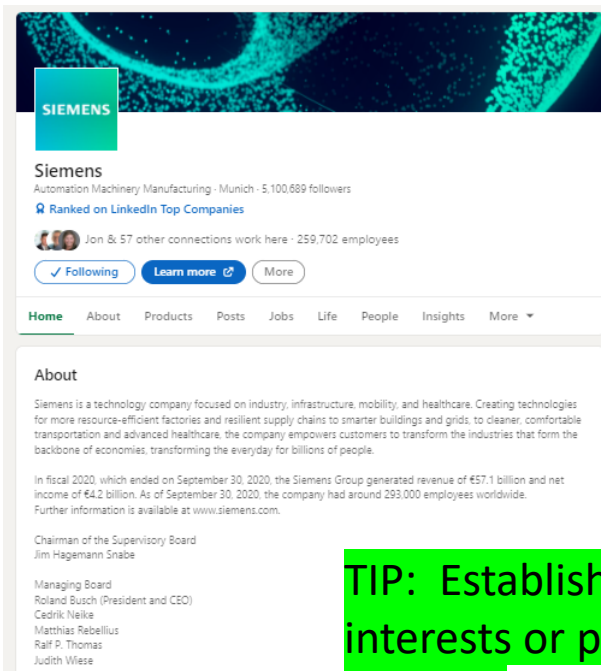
SIEMENS

Siemens
Automation Machinery Manufacturing · Munich · 5,100,689 followers
Ranked on LinkedIn Top Companies

Jon & 57 other connections work here · 259,702 employees

✓ Following Learn more More

Home About Products Posts Jobs Life People Insights More

About

Siemens is a technology company focused on industry, infrastructure, mobility, and healthcare. Creating technologies for more resource-efficient factories and resilient supply chains to smarter buildings and grids, to cleaner, comfortable transportation and advanced healthcare, the company empowers customers to transform the industries that form the backbone of economies, transforming the everyday for billions of people.

In fiscal 2020, which ended on September 30, 2020, the Siemens Group generated revenue of €57.1 billion and net income of €4.2 billion. As of September 30, 2020, the company had around 293,000 employees worldwide. Further information is available at www.siemens.com.

Chairman of the Supervisory Board
Jim Hagemann Snabe

Managing Board
Roland Busch (President and CEO)
Cedrik Neike
Matthias Rebellius
Ralf P. Thomas
Judith Wiese

TIP: Establish
interests or p